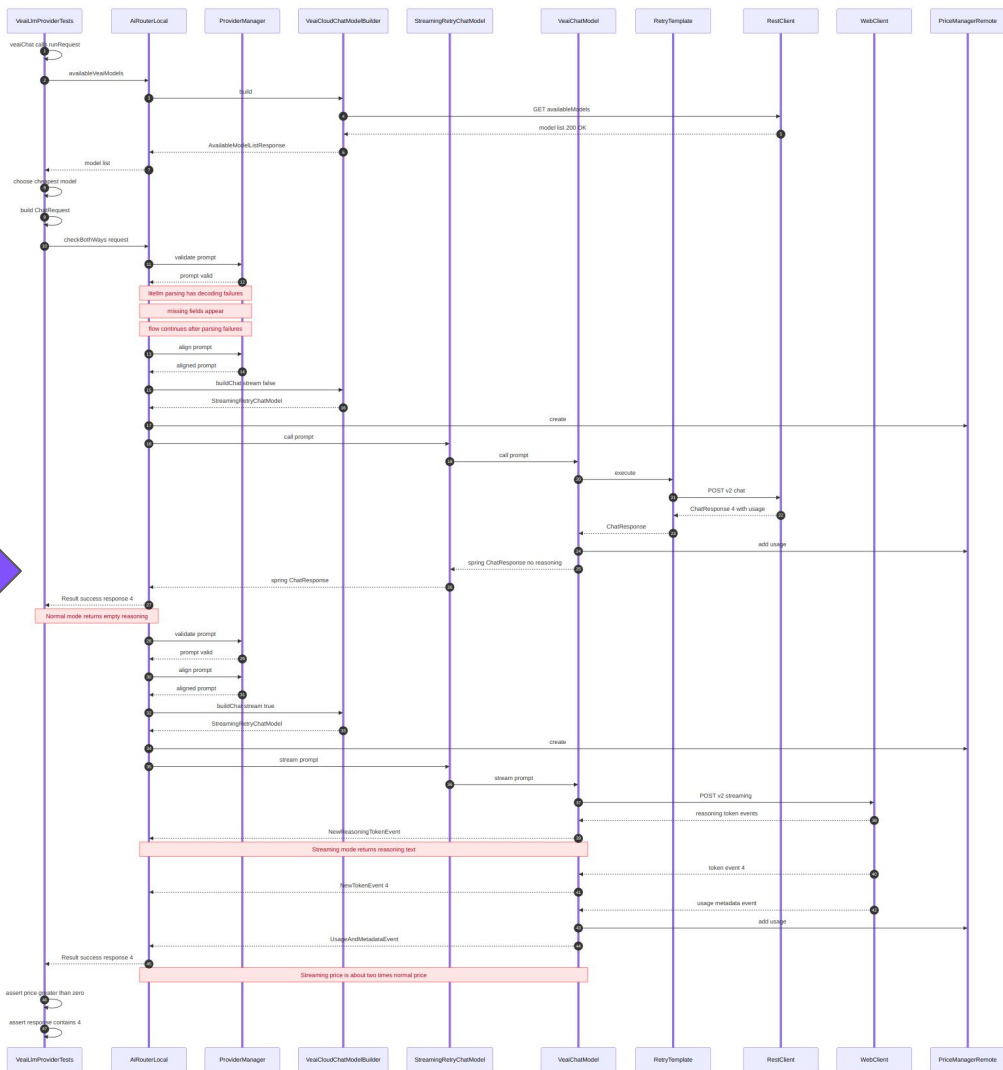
VeaiLlmProviderTests
AiRouterLocal
ProviderManager
VeaiCloudChatModelBuilder
StreamingRetryChatModel
VeaiChatModel
RetryTemplate
RestClient
WebClient
PriceManagerRemote

veaiChat calls runRequest
availableVeaiModels
build
GET availableModels
model list 200 OK
AvailableModelListResponse
model list
choose cheapest model
build ChatRequest
checkBothWays request
validate prompt
prompt valid
litellm parsing has decoding failures
missing fields appear
flow continues after parsing failures
align prompt
aligned prompt
buildChat stream false
StreamingRetryChatModel
create
call prompt
call prompt
execute
POST v2 chat
ChatResponse 4 with usage
ChatResponse
add usage
spring ChatResponse no reasoning
spring ChatResponse
Result success response 4
Normal mode returns empty reasoning
validate prompt
prompt valid
align prompt
aligned prompt
buildChat stream true
StreamingRetryChatModel
create
stream prompt
stream prompt
POST v2 streaming
reasoning token events
NewReasoningTokenEvent
Streaming mode returns reasoning text
token event 4
NewTokenEvent 4
usage metadata event
add usage
UsageAndMetadataEvent
Result success response 4
Streaming price is about two times normal price
assert price greater than zero
assert response contains 4

VeaiLlmProviderTests
AiRouterLocal
ProviderManager
VeaiCloudChatModelBuilder
StreamingRetryChatModel
VeaiChatModel
RetryTemplate
RestClient
WebClient
PriceManagerRemote